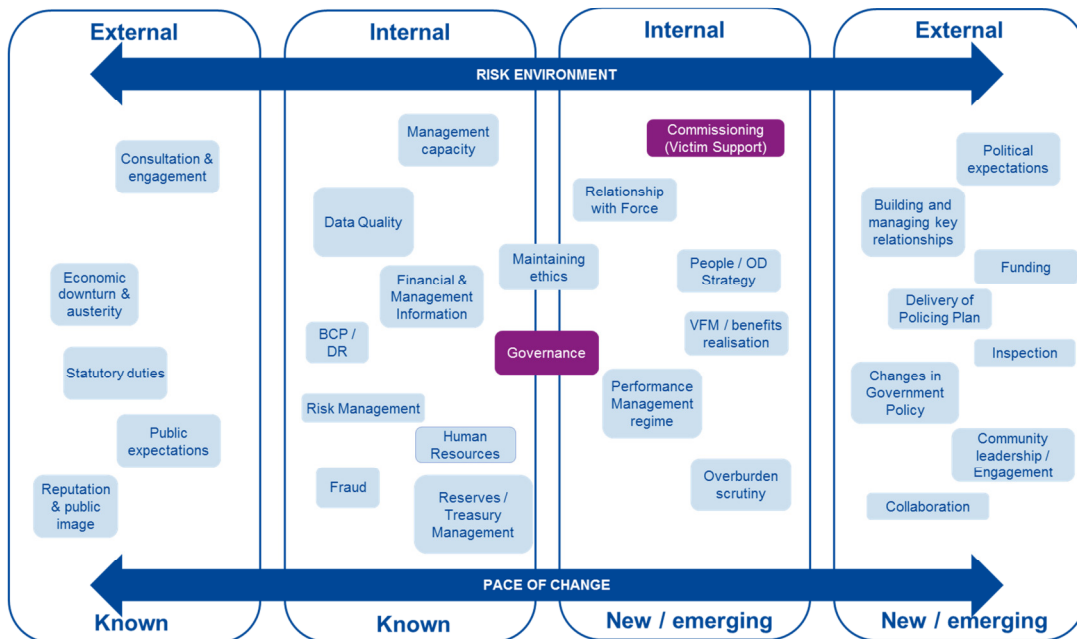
External

Internal

Internal

External

RISK ENVIRONMENT

Consultation & engagement

Economic downturn & austerity

Statutory duties

Public expectations

Reputation & public image

Management capacity

Data Quality

Financial & Management Information

BCP / DR

Risk Management

Human Resources

Fraud

Reserves / Treasury Management

Maintaining ethics

Governance

Commissioning (Victim Support)

Relationship with Force

People / OD Strategy

VFM / benefits realisation

Performance Management regime

Overburden scrutiny

Political expectations

Building and managing key relationships

Funding

Delivery of Policing Plan

Inspection

Changes in Government Policy

Community leadership / Engagement

Collaboration

PACE OF CHANGE

Known

Known

New / emerging

New / emerging